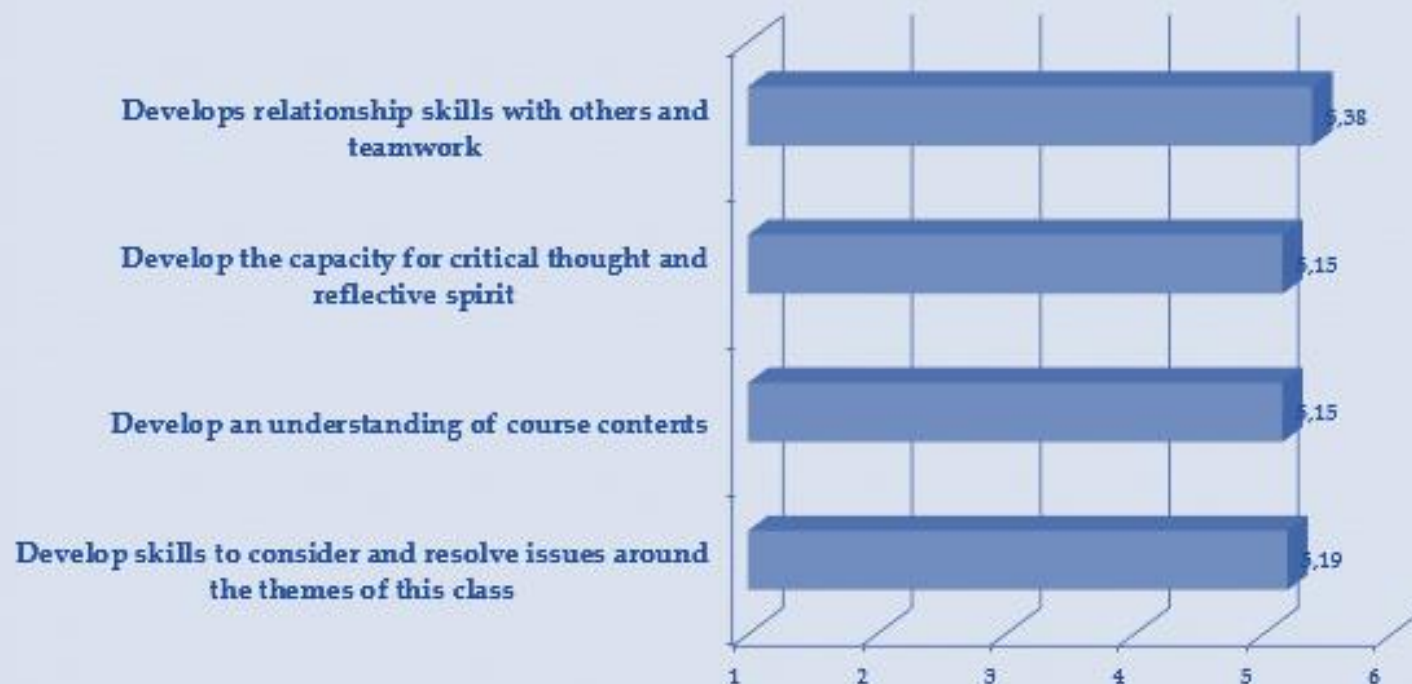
Develops relationship skills with others and teamwork

Develop the capacity for critical thought and reflective spirit

Develop an understanding of course contents

Develop skills to consider and resolve issues around the themes of this class

5,38

5,15

5,15

5,19

1
2
3
4
5
6